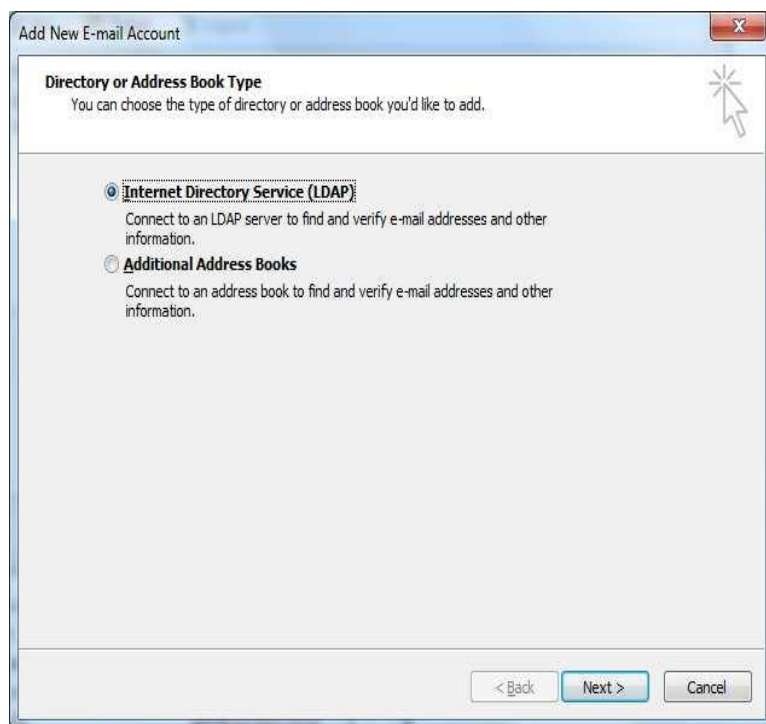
Add New E-mail Account

Directory or Address Book Type
You can choose the type of directory or address book you'd like to add.

Internet Directory Service (LDAP)
Connect to an LDAP server to find and verify e-mail addresses and other information.

Additional Address Books
Connect to an address book to find and verify e-mail addresses and other information.

< Back
Next >
Cancel